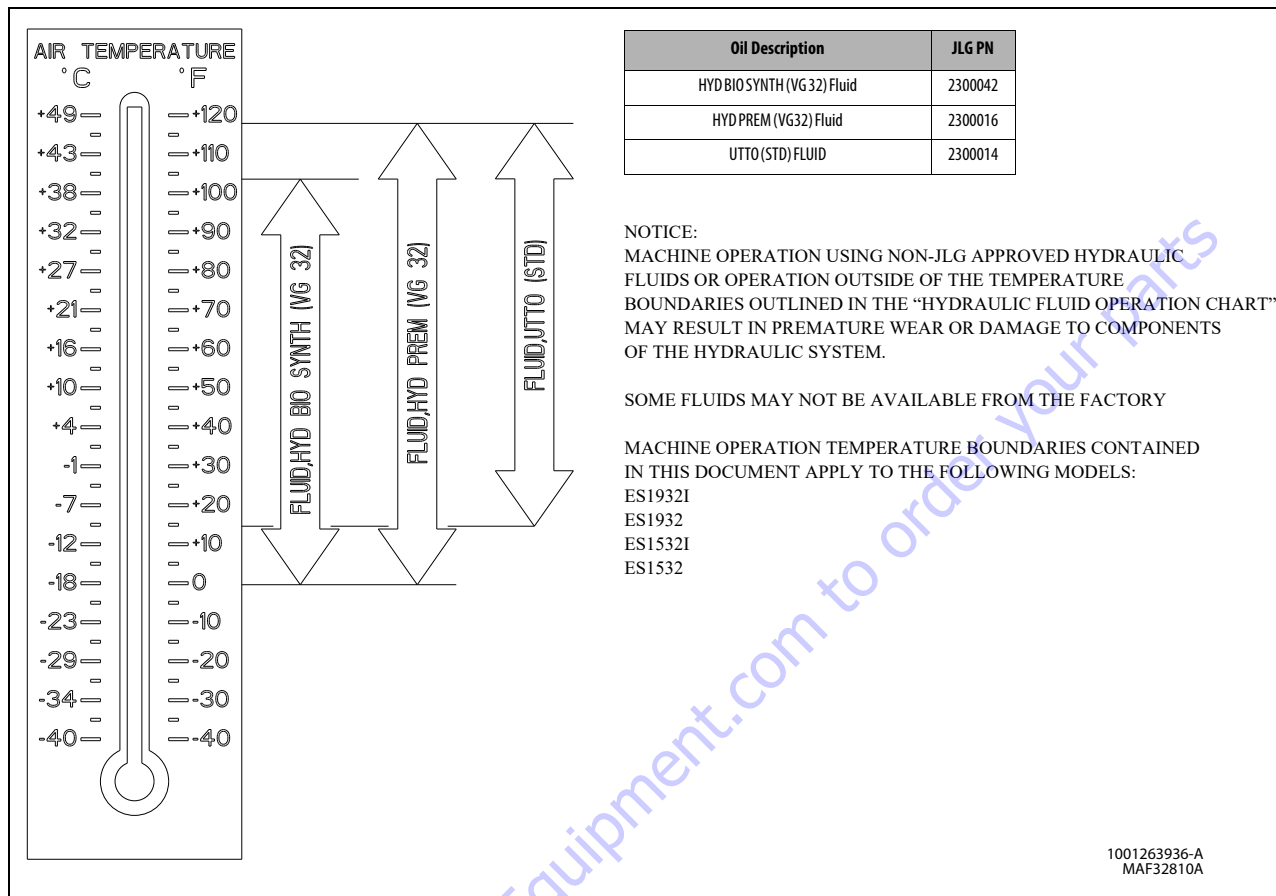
AIR TEMPERATURE
°C °F

| °C | °F |
|---|---|
| +49 | +120 |
| +43 | +110 |
| +38 | +100 |
| +32 | +90 |
| +27 | +80 |
| +21 | +70 |
| +16 | +60 |
| +10 | +50 |
| +4 | +40 |
| -1 | +30 |
| -7 | +20 |
| -12 | +10 |
| -18 | 0 |
| -23 | -10 |
| -29 | -20 |
| -34 | -30 |
| -40 | -40 |

FLUID,HYD BIO SYNTH (VG 32)
FLUID,HYD PREM (VG 32)
FLUID,UTTO (STD)

| Oil Description | JLG PN |
|---|---|
| HYD BIO SYNTH (VG 32) Fluid | 2300042 |
| HYD PREM (VG32) Fluid | 2300016 |
| UTTO (STD) FLUID | 2300014 |

NOTICE:
MACHINE OPERATION USING NON-JLG APPROVED HYDRAULIC FLUIDS OR OPERATION OUTSIDE OF THE TEMPERATURE BOUNDARIES OUTLINED IN THE “HYDRAULIC FLUID OPERATION CHART” MAY RESULT IN PREMATURE WEAR OR DAMAGE TO COMPONENTS OF THE HYDRAULIC SYSTEM.

SOME FLUIDS MAY NOT BE AVAILABLE FROM THE FACTORY

MACHINE OPERATION TEMPERATURE BOUNDARIES CONTAINED IN THIS DOCUMENT APPLY TO THE FOLLOWING MODELS:
ES1932I
ES1932
ES1532I
ES1532

1001263936-A
MAF32810A

www.equipment.com to order your parts